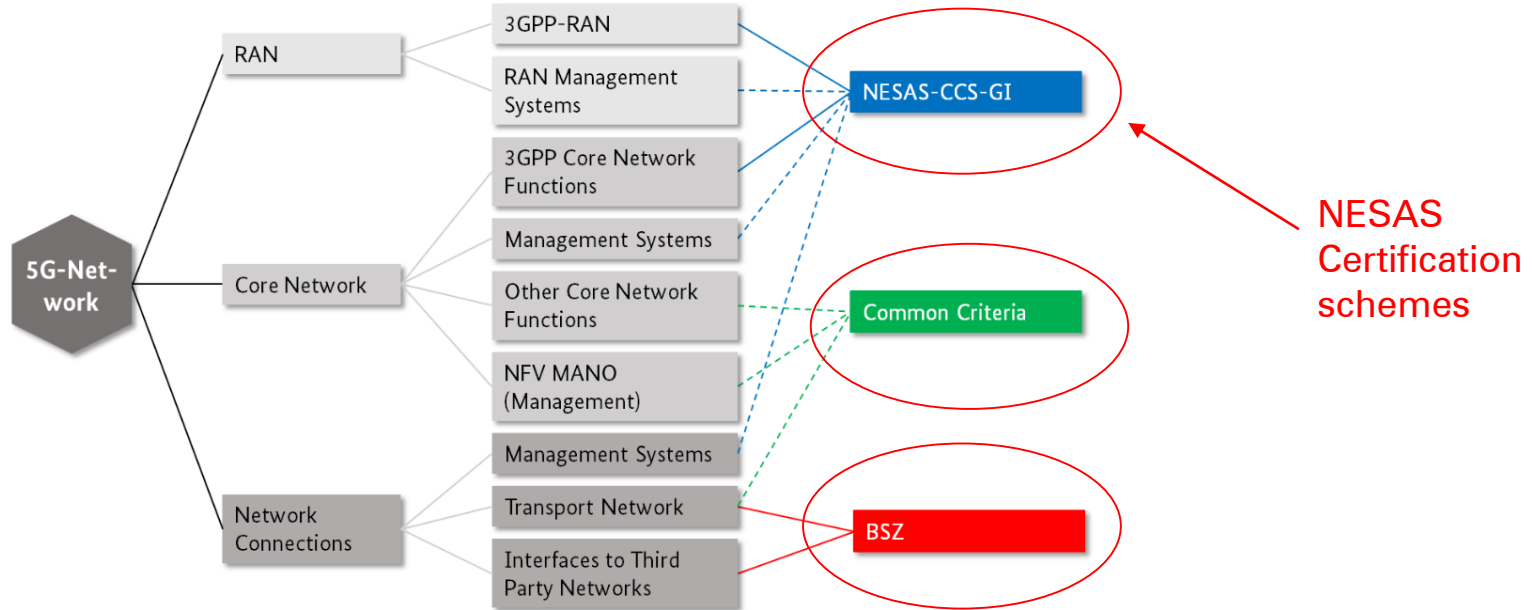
5G-Network

RAN

Core Network

Network Connections

3GPP-RAN

RAN Management Systems

3GPP Core Network Functions

Management Systems

Other Core Network Functions

NFV MANO (Management)

Management Systems

Transport Network

Interfaces to Third Party Networks

NESAS-CCS-GI

Common Criteria

BSZ

NESAS Certification schemes